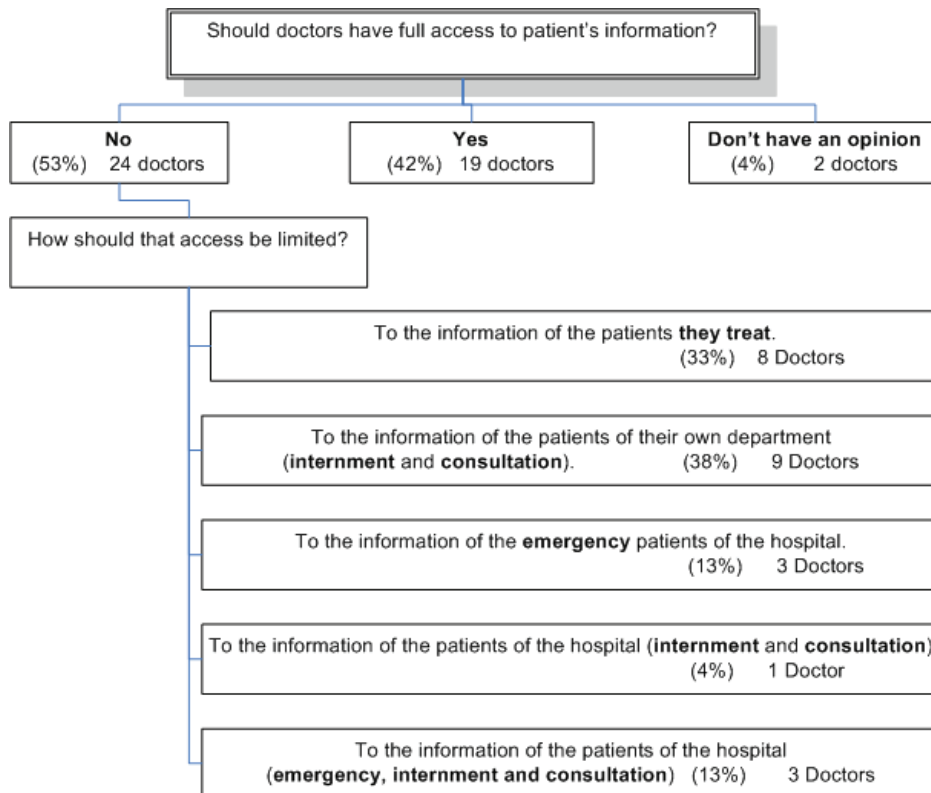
Should doctors have full access to patient's information?

No
(53%) 24 doctors

Yes
(42%) 19 doctors

Don't have an opinion
(4%) 2 doctors

How should that access be limited?

To the information of the patients they treat.
(33%) 8 Doctors

To the information of the patients of their own department (internment and consultation). (38%) 9 Doctors

To the information of the emergency patients of the hospital.
(13%) 3 Doctors

To the information of the patients of the hospital (internment and consultation)
(4%) 1 Doctor

To the information of the patients of the hospital (emergency, internment and consultation) (13%) 3 Doctors